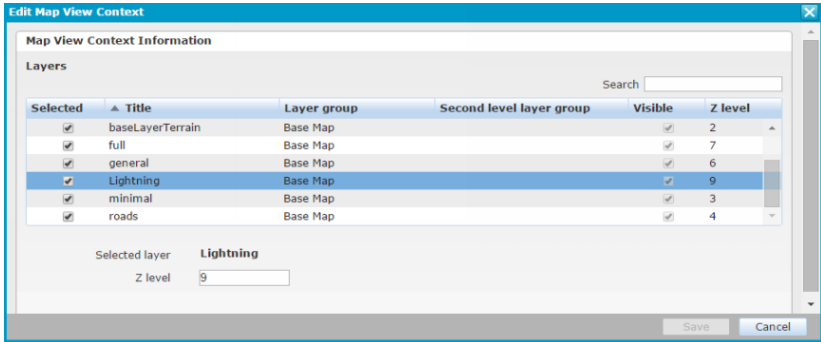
Edit Map View Context

Map View Context Information

Layers

Search

| Selected | ▲ Title | Layer group | Second level layer group | Visible | Z level |
|---|---|---|---|---|---|
| ✔ | baseLayerTerrain | Base Map | | ✔ | 2 |
| ✔ | full | Base Map | | ✔ | 7 |
| ✔ | general | Base Map | | ✔ | 6 |
| ✔ | Lightning | Base Map | | ✔ | 9 |
| ✔ | minimal | Base Map | | ✔ | 3 |
| ✔ | roads | Base Map | | ✔ | 4 |

Selected layer Lightning

Z level 9

Save Cancel